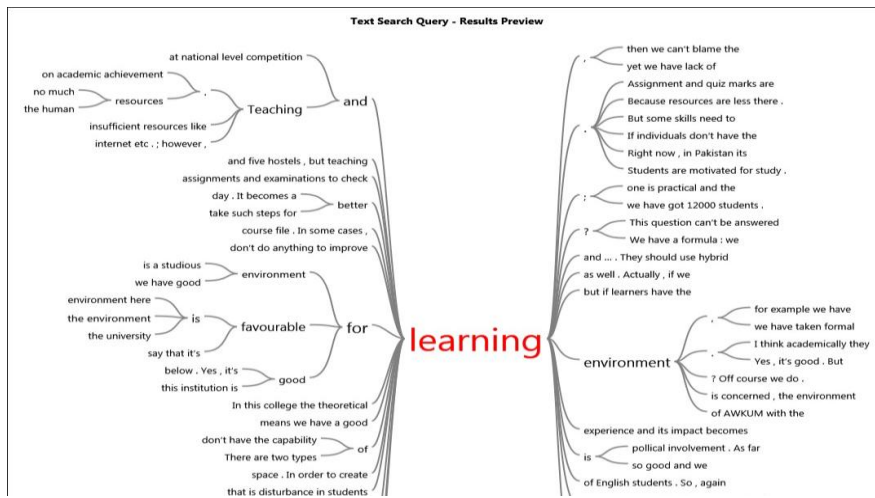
Text Search Query - Results Preview

at national level competition
on academic achievement
no much
the human
resources
,
Teaching
and
insufficient resources like
internet etc . ; however ,
and five hostels , but teaching
assignments and examinations to check
day . It becomes a
take such steps for
better
course file . In some cases ,
don't do anything to improve
is a studious
we have good
environment
environment here
the environment
the university
is
favourable
for
say that it's
below . Yes , it's
this institution is
good
In this college the theoretical
means we have a good
don't have the capability
There are two types
of
space . In order to create
that is disturbance in students

learning

,
then we can't blame the
yet we have lack of
.
Assignment and quiz marks are
Because resources are less there .
But some skills need to
If individuals don't have the
Right now , in Pakistan its
Students are motivated for study .
;
one is practical and the
we have got 12000 students .
?
This question can't be answered
We have a formula : we
and ... . They should use hybrid
as well . Actually , if we
but if learners have the
environment
,
for example we have
we have taken formal
.
I think academically they
Yes , it's good . But
? Off course we do .
is concerned , the environment
of AWKUM with the
experience and its impact becomes
is
pollical involvement . As far
so good and we
of English students . So , again